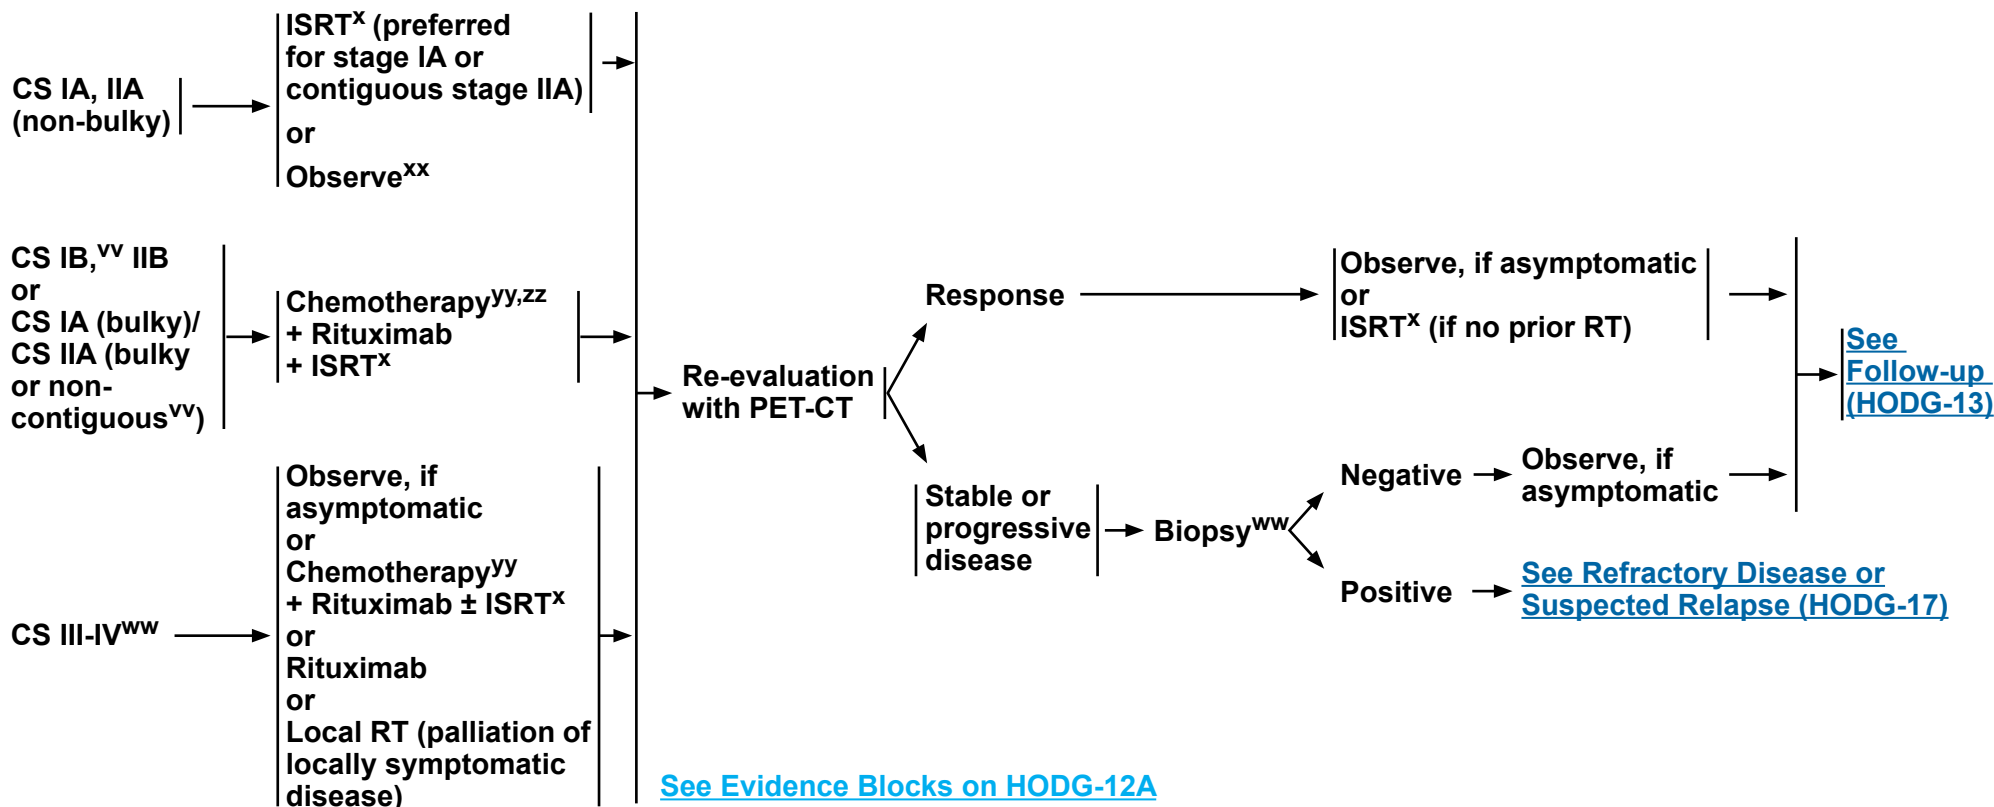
CS IA, IIA (non-bulky)

ISRT$^{x}$ (preferred for stage IA or contiguous stage IIA)
or
Observe$^{xx}$

CS IB,$^{vv}$ IIB
or
CS IA (bulky)/ CS IIA (bulky or non-contiguous$^{vv}$)

Chemotherapy$^{yy,zz}$
+ Rituximab
+ ISRT$^{x}$

CS III-IV$^{ww}$

Observe, if asymptomatic
or
Chemotherapy$^{yy}$
+ Rituximab ± ISRT$^{x}$
or
Rituximab
or
Local RT (palliation of locally symptomatic disease)

Re-evaluation with PET-CT

Response

Observe, if asymptomatic
or
ISRT$^{x}$ (if no prior RT)

Stable or progressive disease

Biopsy$^{ww}$

Negative

Observe, if asymptomatic

Positive

See Refractory Disease or Suspected Relapse (HODG-17)

See Follow-up (HODG-13)

See Evidence Blocks on HODG-12A